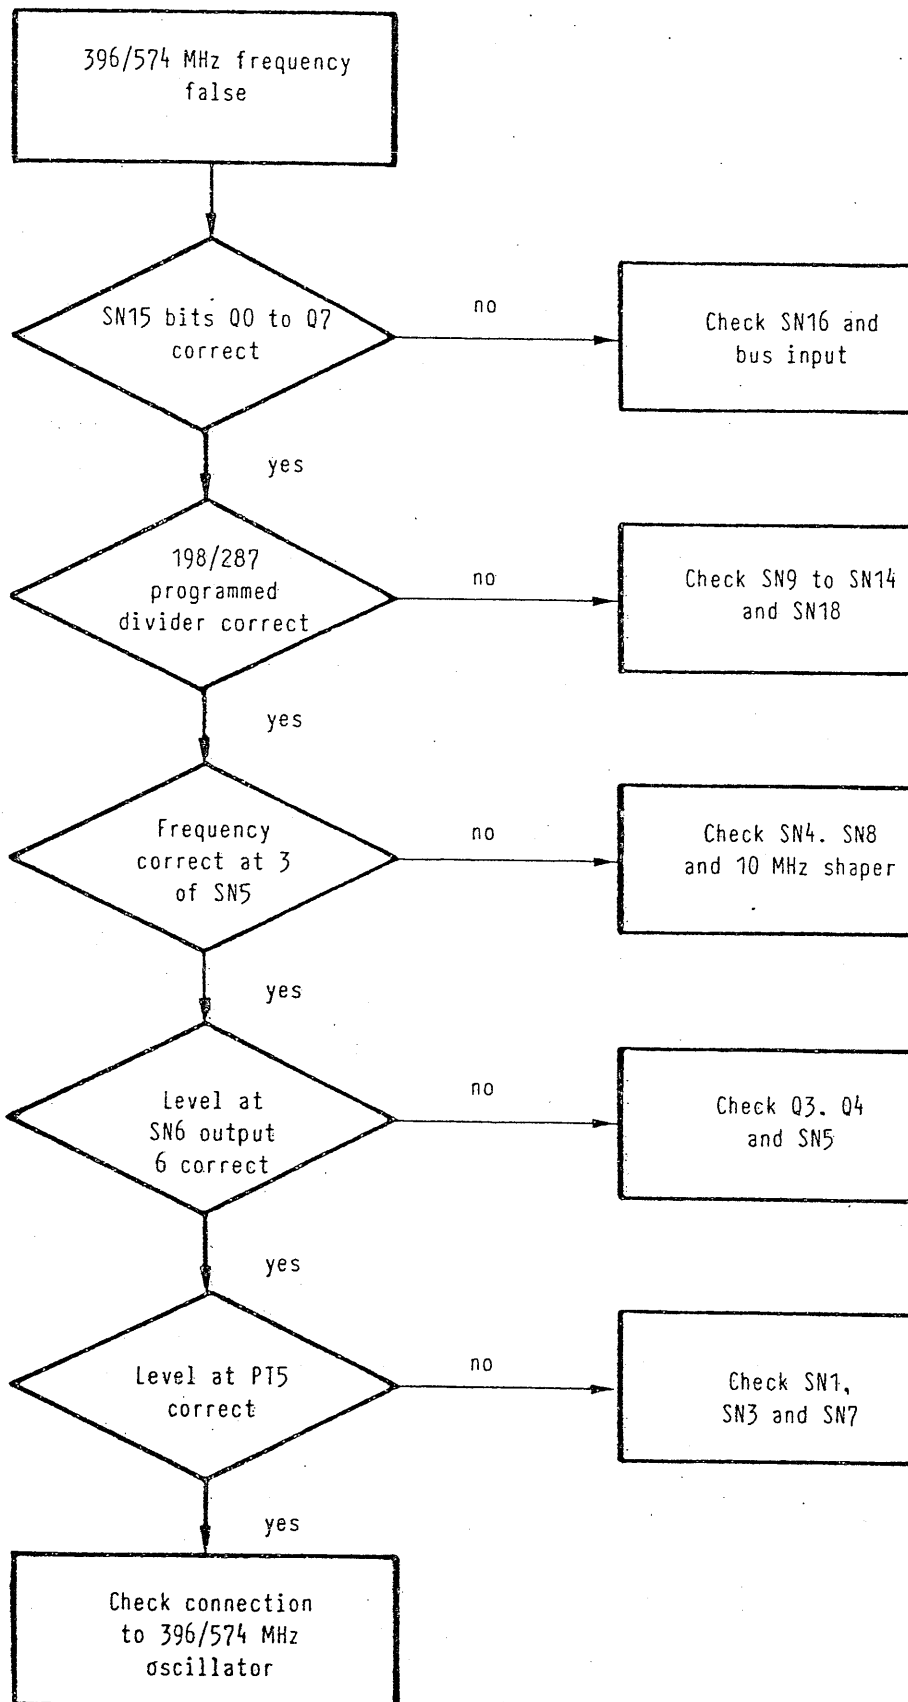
396/574 MHz frequency false

SN15 bits Q0 to Q7 correct

no

Check SN16 and bus input

yes

198/287 programmed divider correct

no

Check SN9 to SN14 and SN18

yes

Frequency correct at 3 of SN5

no

Check SN4. SN8 and 10 MHz shaper

yes

Level at SN6 output 6 correct

no

Check Q3. Q4 and SN5

yes

Level at PT5 correct

no

Check SN1, SN3 and SN7

yes

Check connection to 396/574 MHz oscillator